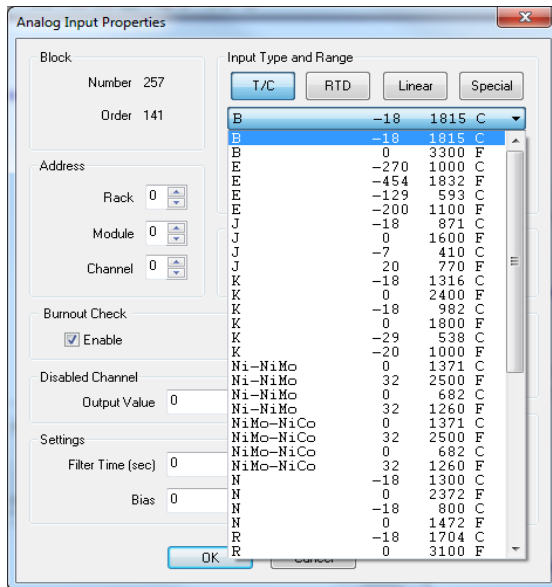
Analog Input Properties

Block

Number 257

Order 141

Address

Rack 0

Module 0

Channel 0

Burnout Check

Enable

Disabled Channel

Output Value 0

Settings

Filter Time (sec) 0

Bias 0

Input Type and Range

T/C RTD Linear Special

B −18 1815 C

| | | | |
|---|---|---|---|
| B | −18 | 1815 | C |
| B | 0 | 3300 | F |
| E | −270 | 1000 | C |
| E | −454 | 1832 | F |
| E | −129 | 593 | C |
| E | −200 | 1100 | F |
| J | −18 | 871 | C |
| J | 0 | 1600 | F |
| J | −7 | 410 | C |
| J | 20 | 770 | F |
| K | −18 | 1316 | C |
| K | 0 | 2400 | F |
| K | −18 | 982 | C |
| K | 0 | 1800 | F |
| K | −29 | 538 | C |
| K | −20 | 1000 | F |
| Ni-NiMo | 0 | 1371 | C |
| Ni-NiMo | 32 | 2500 | F |
| Ni-NiMo | 0 | 682 | C |
| Ni-NiMo | 32 | 1260 | F |
| NiMo-NiCo | 0 | 1371 | C |
| NiMo-NiCo | 32 | 2500 | F |
| NiMo-NiCo | 0 | 682 | C |
| NiMo-NiCo | 32 | 1260 | F |
| N | −18 | 1300 | C |
| N | 0 | 2372 | F |
| N | −18 | 800 | C |
| N | 0 | 1472 | F |
| R | −18 | 1704 | C |
| R | 0 | 3100 | F |

OK Cancel